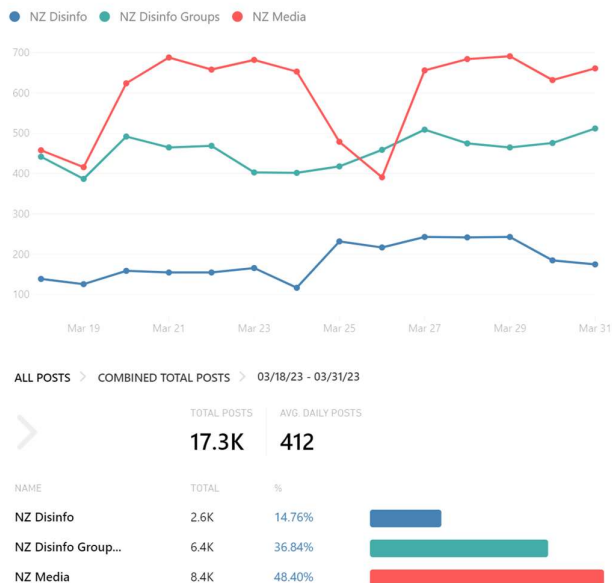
NZ Disinfo NZ Disinfo Groups NZ Media

700
600
500
400
300
200
100

Mar 19 Mar 21 Mar 23 Mar 25 Mar 27 Mar 29 Mar 31

ALL POSTS > COMBINED TOTAL POSTS > 03/18/23 - 03/31/23

TOTAL POSTS
17.3K

AVG. DAILY POSTS
412

| NAME | TOTAL | % |
|---|---|---|
| NZ Disinfo | 2.6K | 14.76% |
| NZ Disinfo Group... | 6.4K | 36.84% |
| NZ Media | 8.4K | 48.40% |